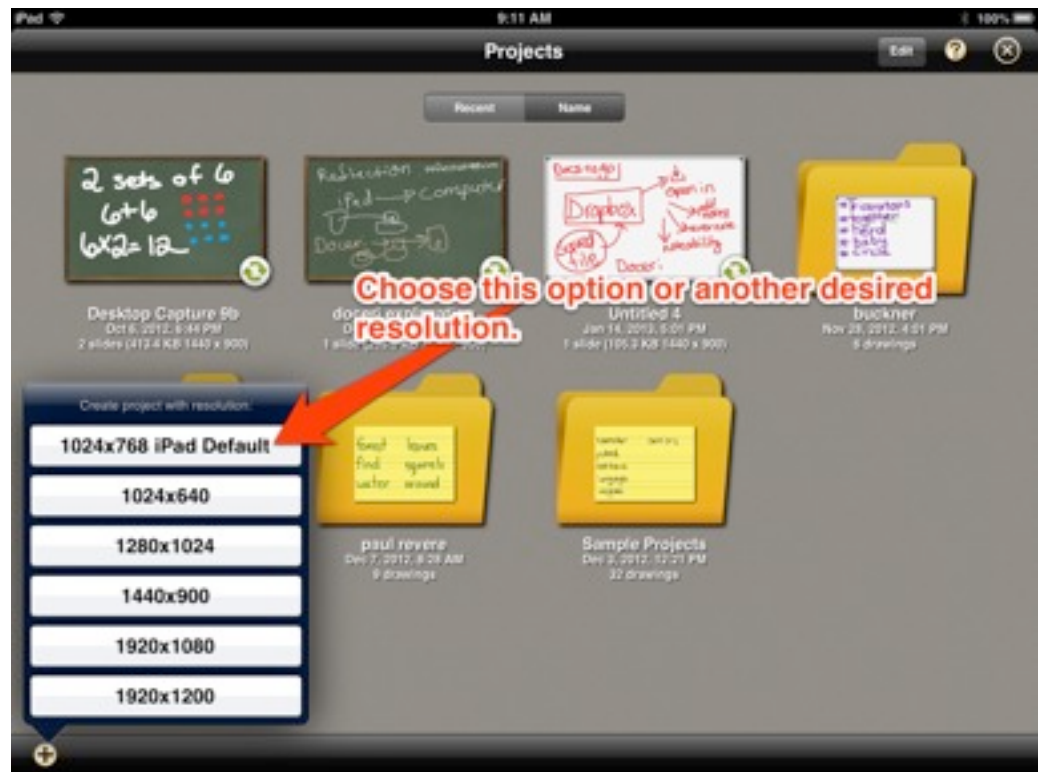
iPad 9:11 AM 100%

Projects

Edit

Recent Name

2 sets of 6
6+6
6x2=12

Desktop Capture 5b
Oct 6, 2012, 6:44 PM
2 slides (413.4 KB 1440 x 900)

Reflection
iPad → Computer
Doceri

doceri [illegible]
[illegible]
1 slide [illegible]

Doceri to go
Dropbox
Open in
Doceri

Untitled 4
Jan 14, 2013, 5:01 PM
1 slide (105.3 KB 1440 x 900)

buckner
Nov 28, 2012, 4:01 PM
6 drawings

Choose this option or another desired resolution.

Create project with resolution:

1024x768 iPad Default

1024x640

1280x1024

1440x900

1920x1080

1920x1200

forest leaves
find squirrels
water around

paul revere
Dec 7, 2012, 8:28 AM
9 drawings

Sample Projects
Dec 3, 2012, 12:21 PM
32 drawings